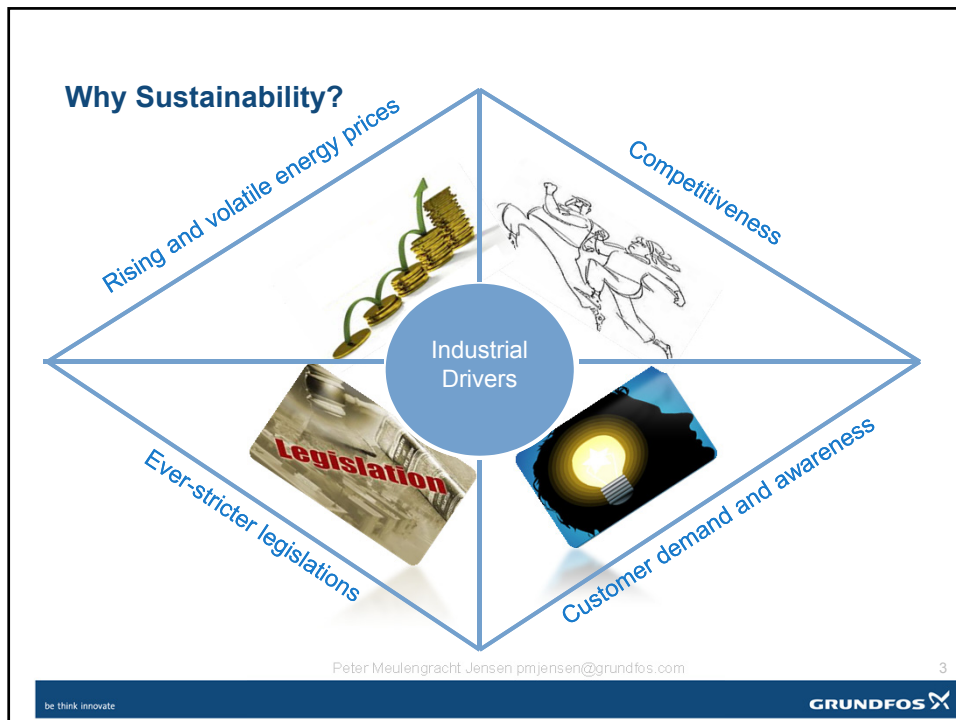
Why Sustainability?

Rising and volatile energy prices

Competitiveness

Industrial Drivers

Legislation

Ever-stricter legislations

Customer demand and awareness

Peter Meulengracht Jensen pmjensen@grundfos.com

3

be think innovate

GRUNDFOS